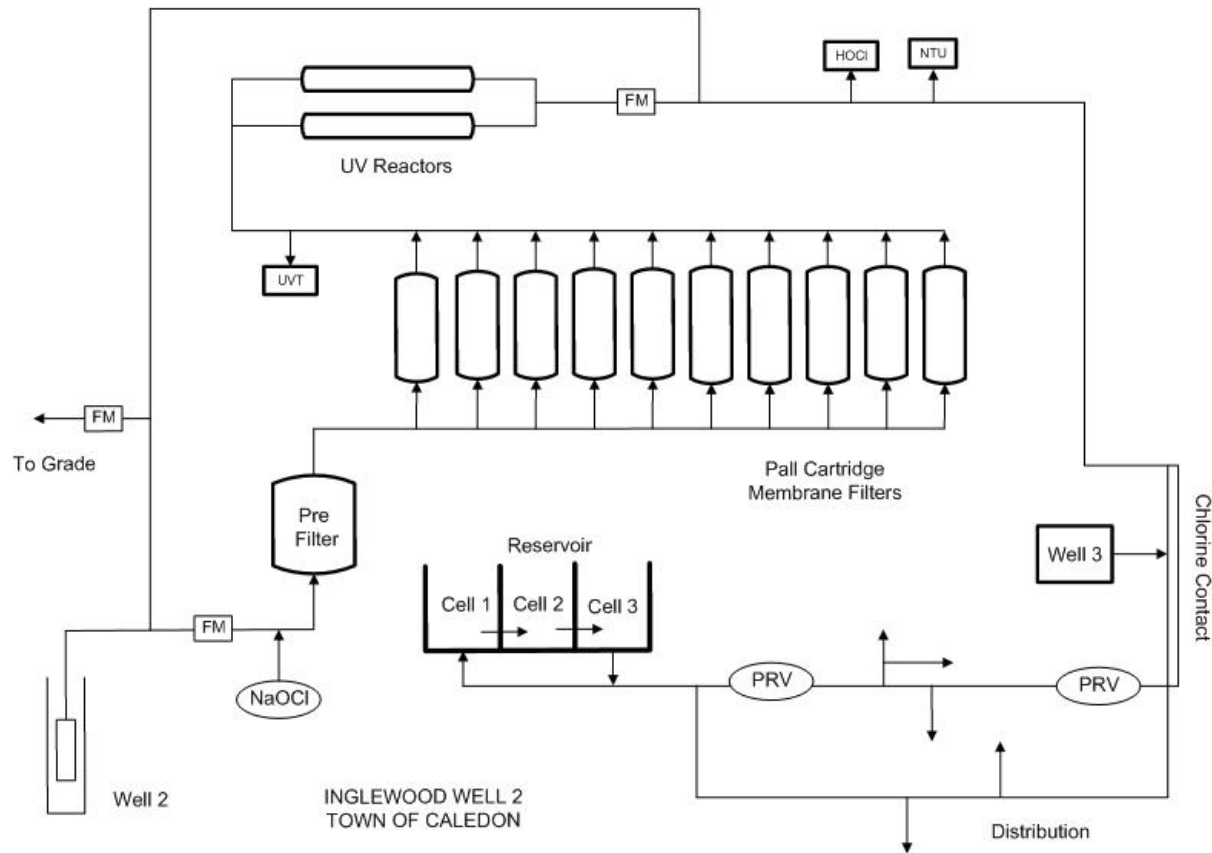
HOCl

NTU

FM

UV Reactors

UVT

FM

To Grade

Pall Cartridge Membrane Filters

Pre Filter

Chlorine Contact

Well 3

Reservoir

Cell 1

Cell 2

Cell 3

FM

NaOCl

PRV

PRV

Well 2

INGLEWOOD WELL 2
TOWN OF CALEDON

Distribution